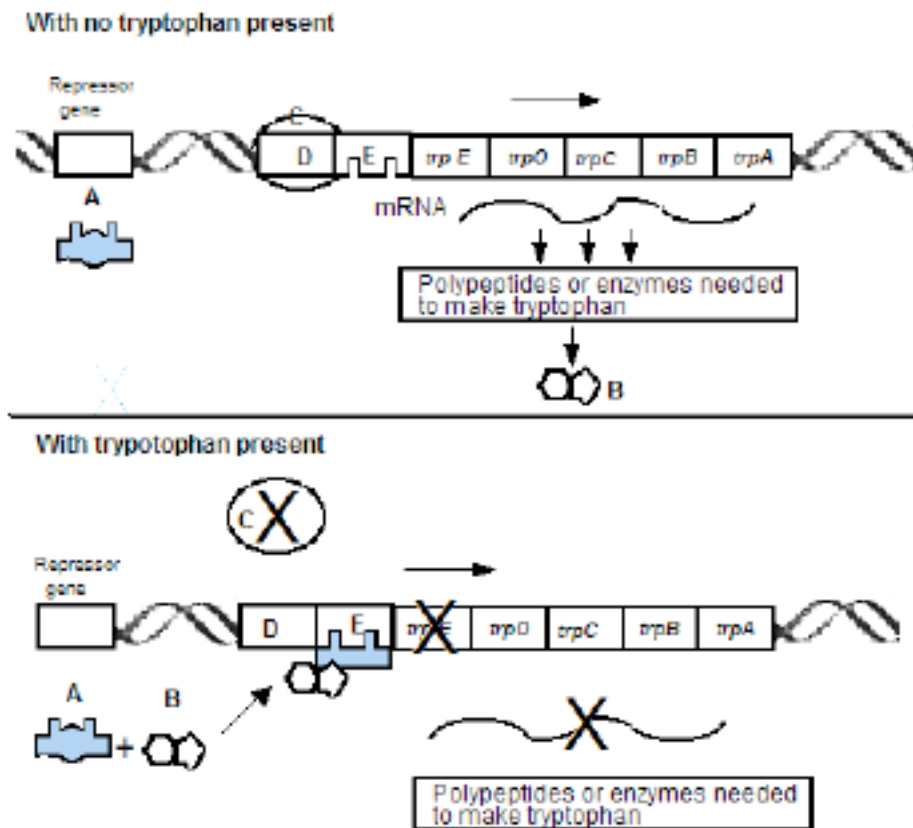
With no tryptophan present

Repressor gene

C

D

E

trp E

trpD

trpC

trpB

trpA

A

mRNA

Polypeptides or enzymes needed to make tryptophan

B

With trypotophan present

C

Repressor gene

D

E

trpE

trpD

trpC

trpB

trpA

A

B

+

Polypeptides or enzymes needed to make tryptophan